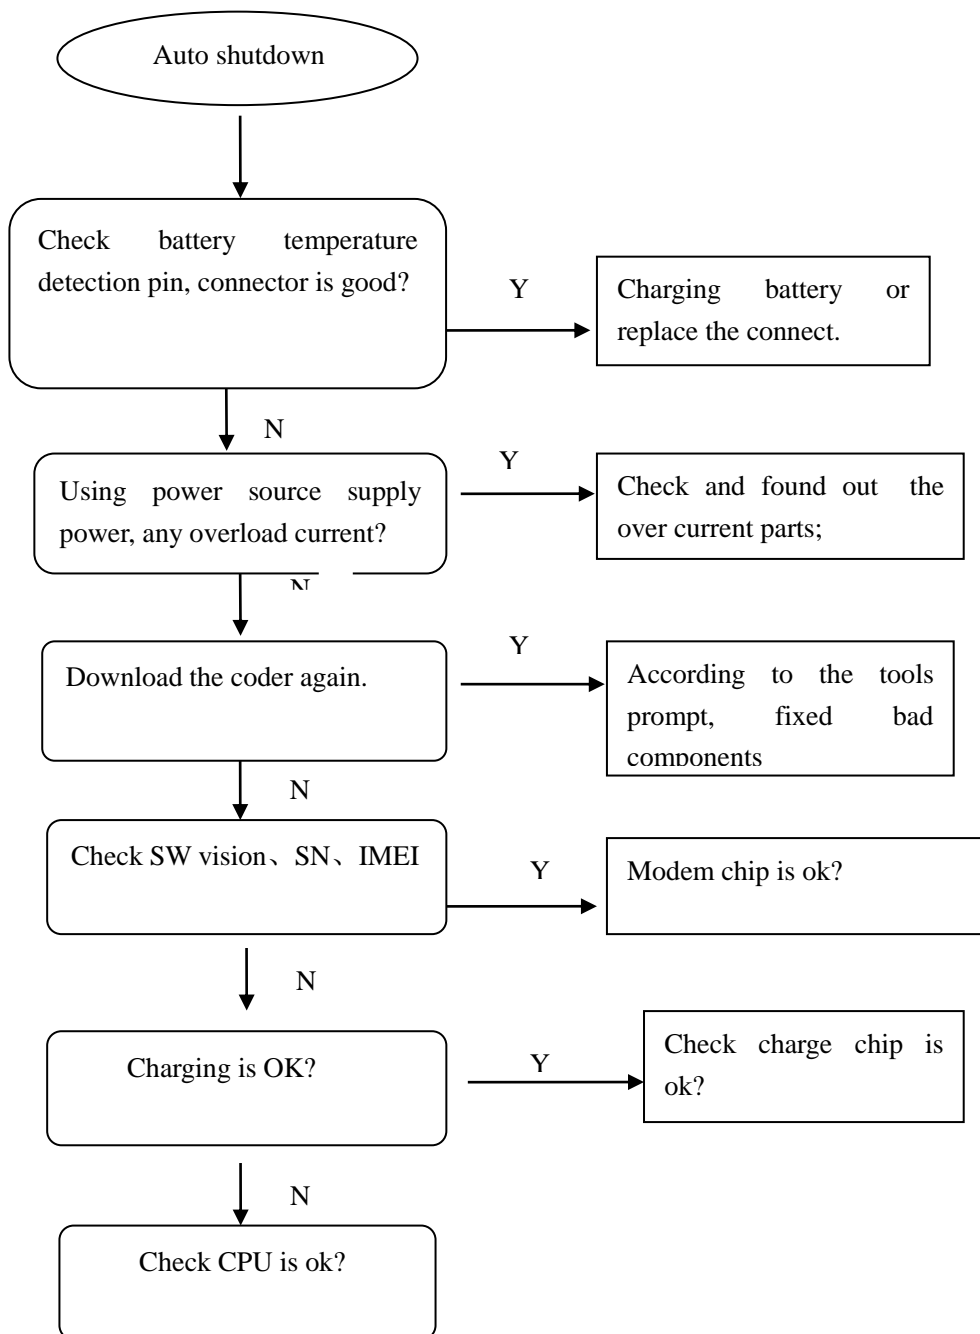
Auto shutdown

Check battery temperature detection pin, connector is good?

Y

Charging battery or replace the connect.

N

Y

Using power source supply power, any overload current?

Check and found out the over current parts;

N

Y

Download the coder again.

According to the tools prompt, fixed bad components

N

Check SW vision、SN、IMEI

Y

Modem chip is ok?

N

Charging is OK?

Y

Check charge chip is ok?

N

Check CPU is ok?